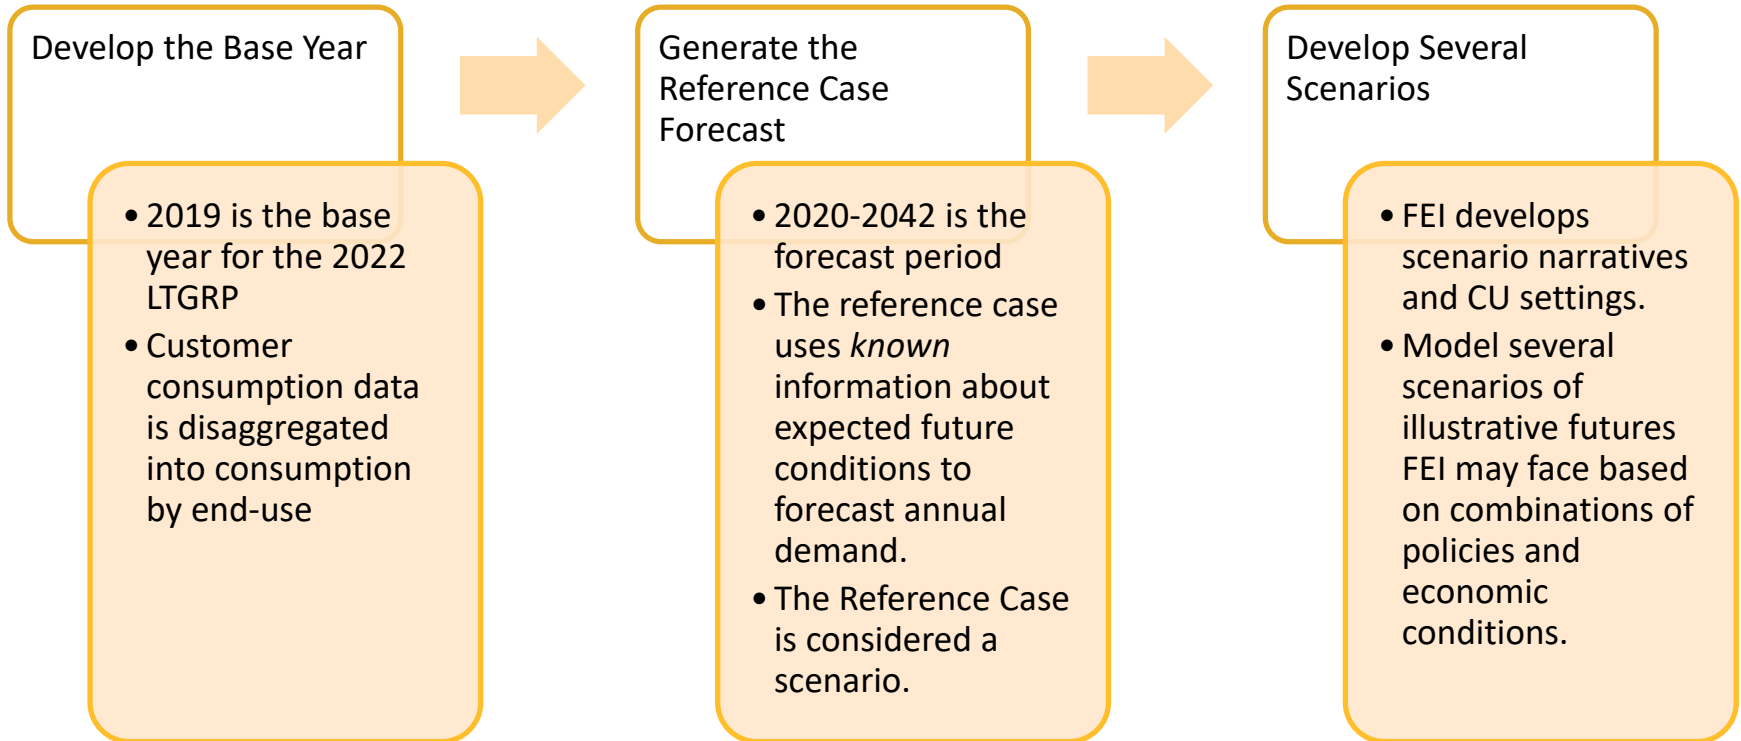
Develop the Base Year

• 2019 is the base year for the 2022 LTGRP
• Customer consumption data is disaggregated into consumption by end-use

Generate the Reference Case Forecast

• 2020-2042 is the forecast period
• The reference case uses *known* information about expected future conditions to forecast annual demand.
• The Reference Case is considered a scenario.

Develop Several Scenarios

• FEI develops scenario narratives and CU settings.
• Model several scenarios of illustrative futures FEI may face based on combinations of policies and economic conditions.